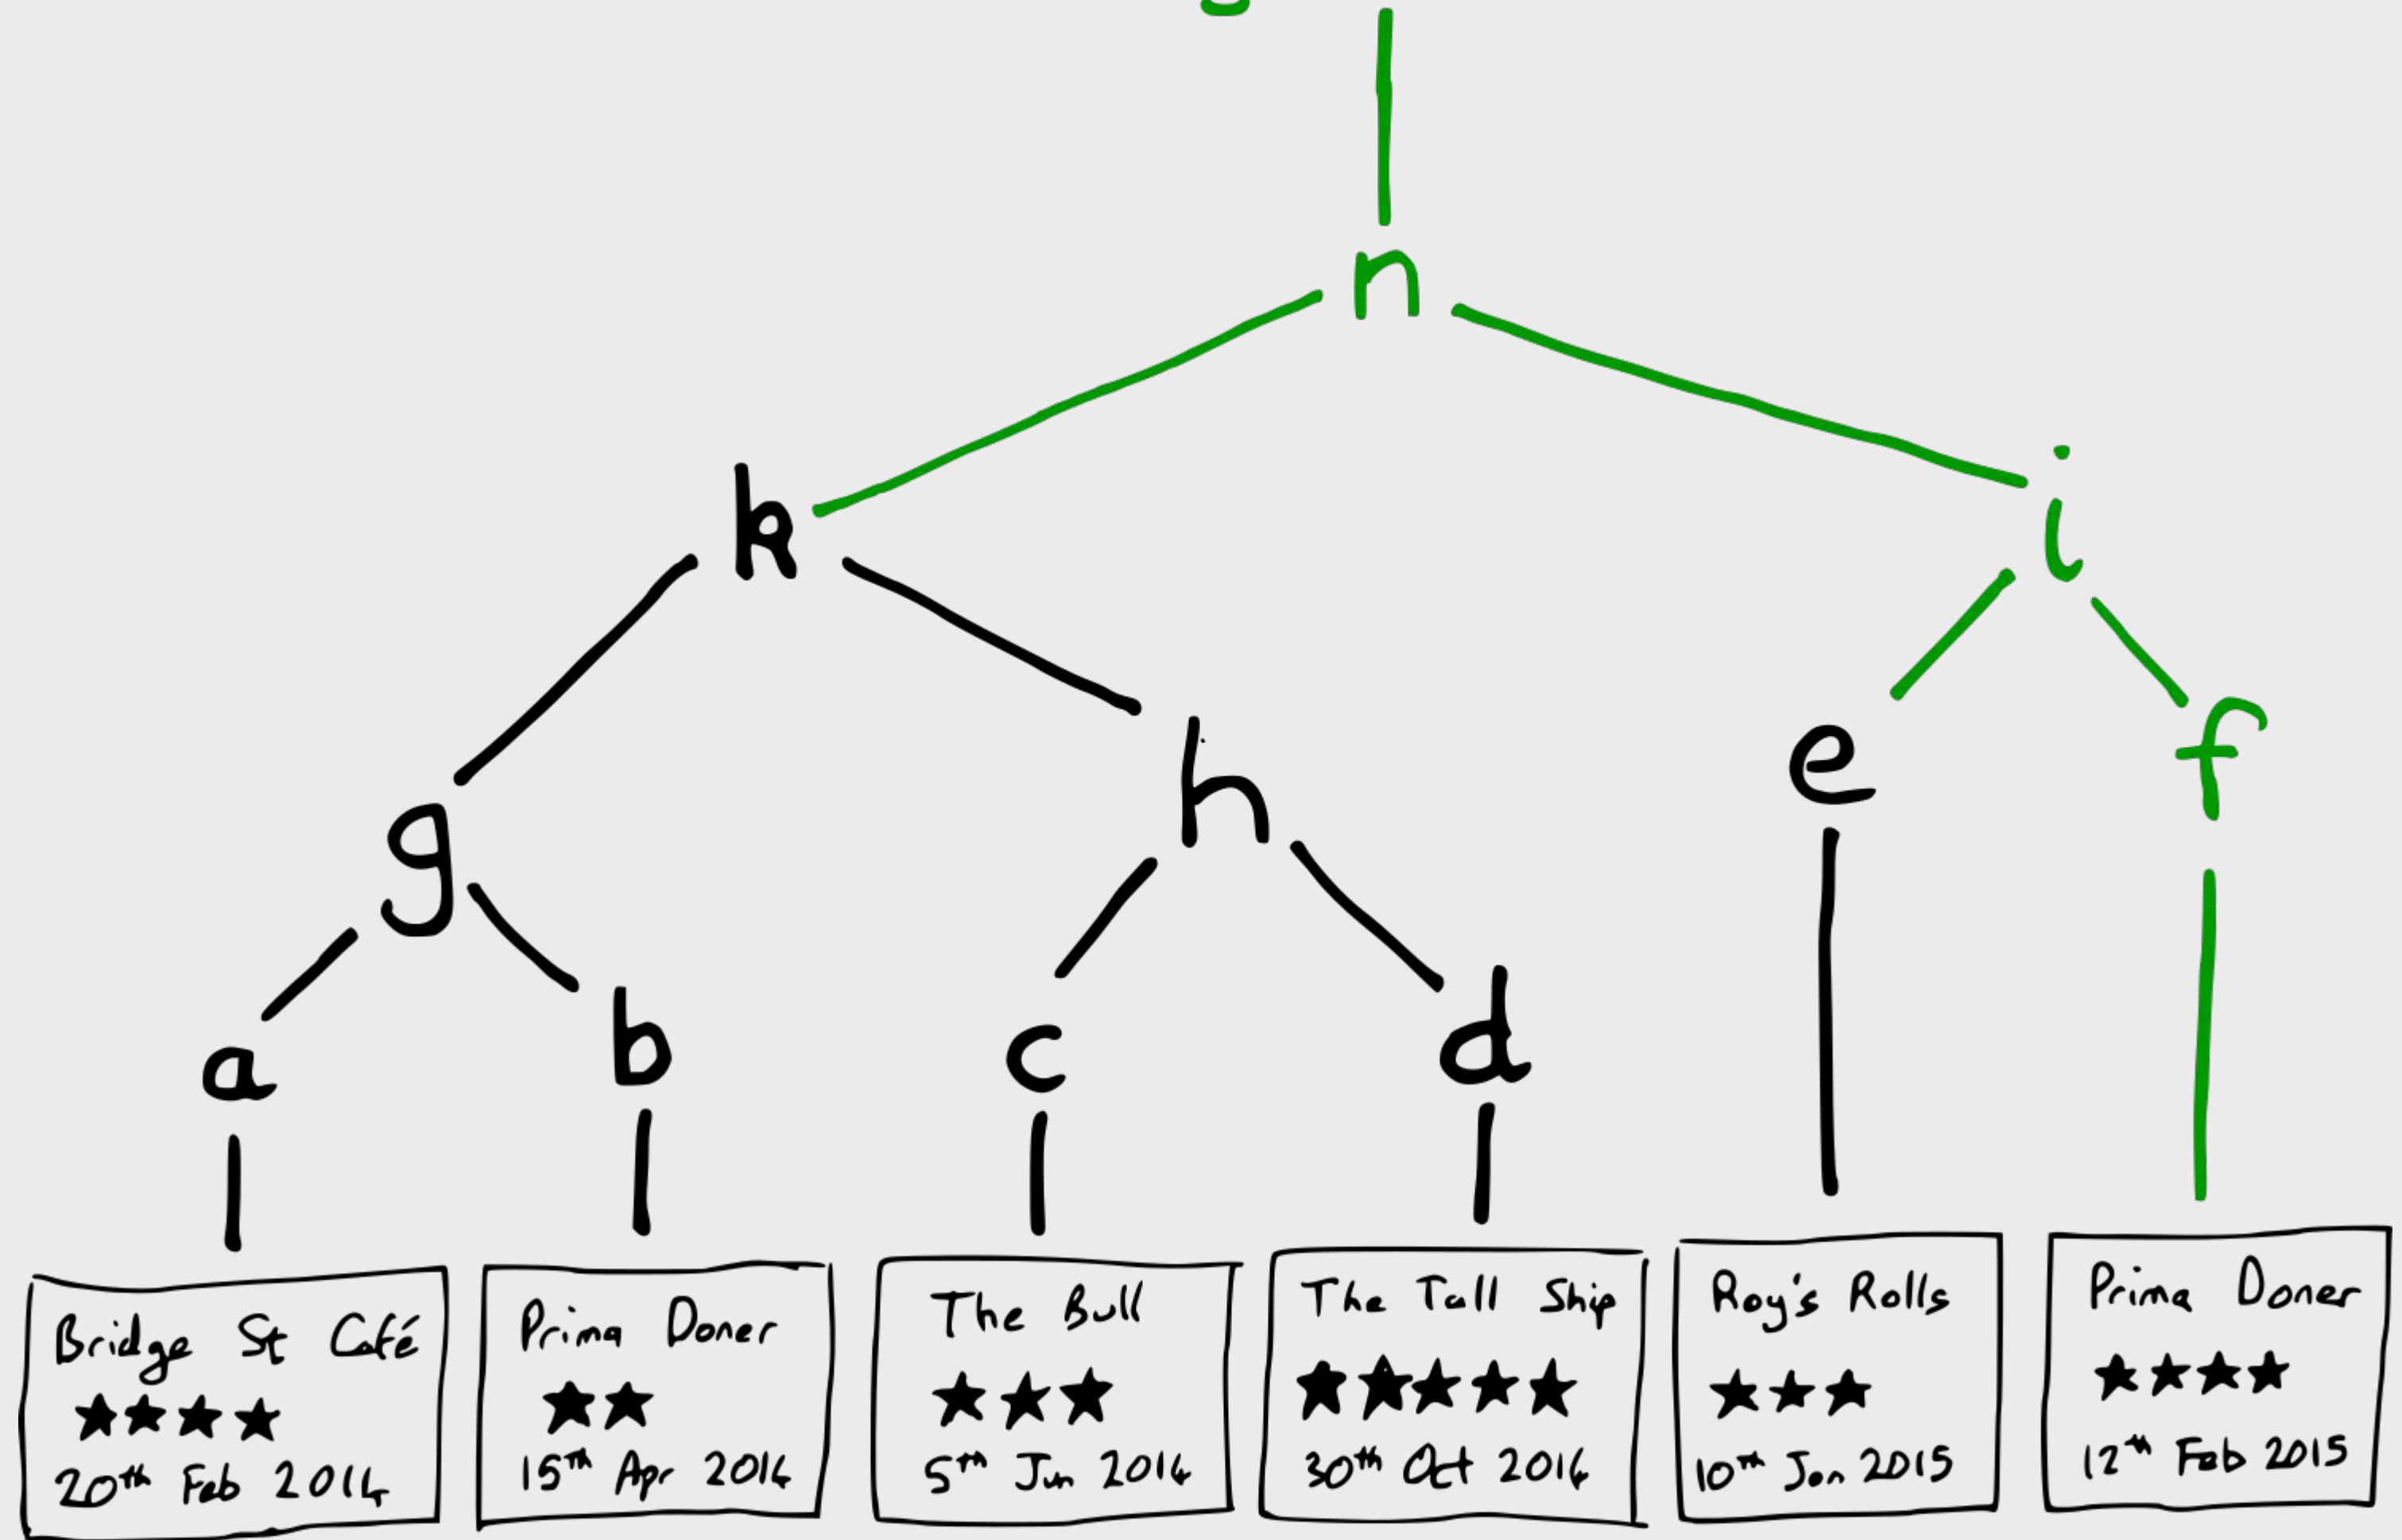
n

k

i

g

h

e

f

a

b

c

d

Bridge St Café
★★★★
$20^{th}$ Feb 2014

Prima Doner
★★
$15^{th}$ Apr 2014

The Bull
★★★
$5^{th}$ Jun 2014

The Tall Ship
★★★★★
$30^{th}$ Oct 2014

Roy's Rolls
★★★
$10^{th}$ Jan 2015

Prima Doner
★★★★
$12^{th}$ Feb 2015